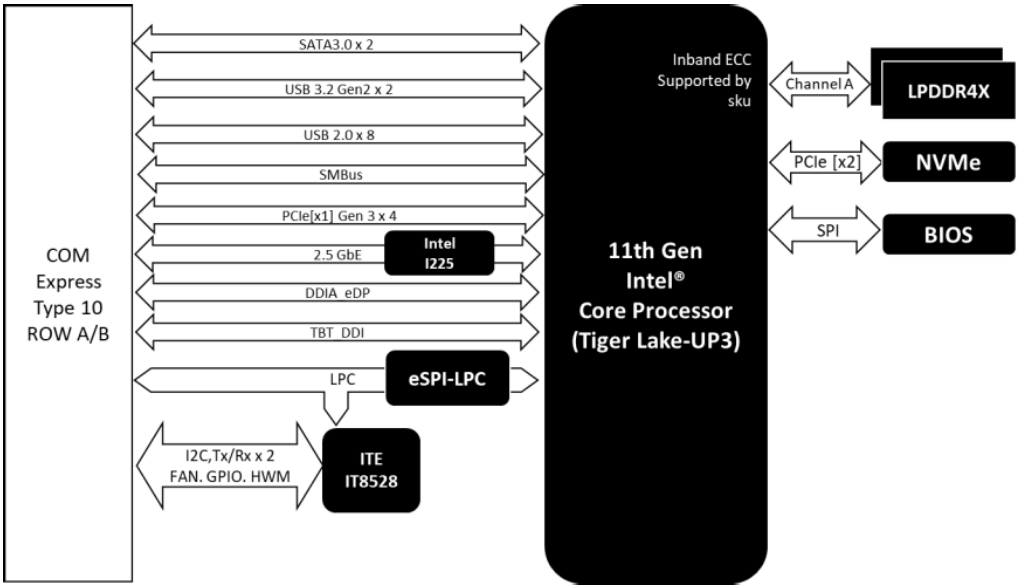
COM Express Type 10 ROW A/B

SATA3.0 x 2

USB 3.2 Gen2 x 2

USB 2.0 x 8

SMBus

PCIe[x1] Gen 3 x 4

2.5 GbE

Intel I225

DDIA eDP

TBT DDI

LPC

eSPI-LPC

I2C,Tx/Rx x 2 FAN. GPIO. HWM

ITE IT8528

Inband ECC Supported by sku

11th Gen Intel® Core Processor (Tiger Lake-UP3)

Channel A

LPDDR4X

PCIe [x2]

NVMe

SPI

BIOS